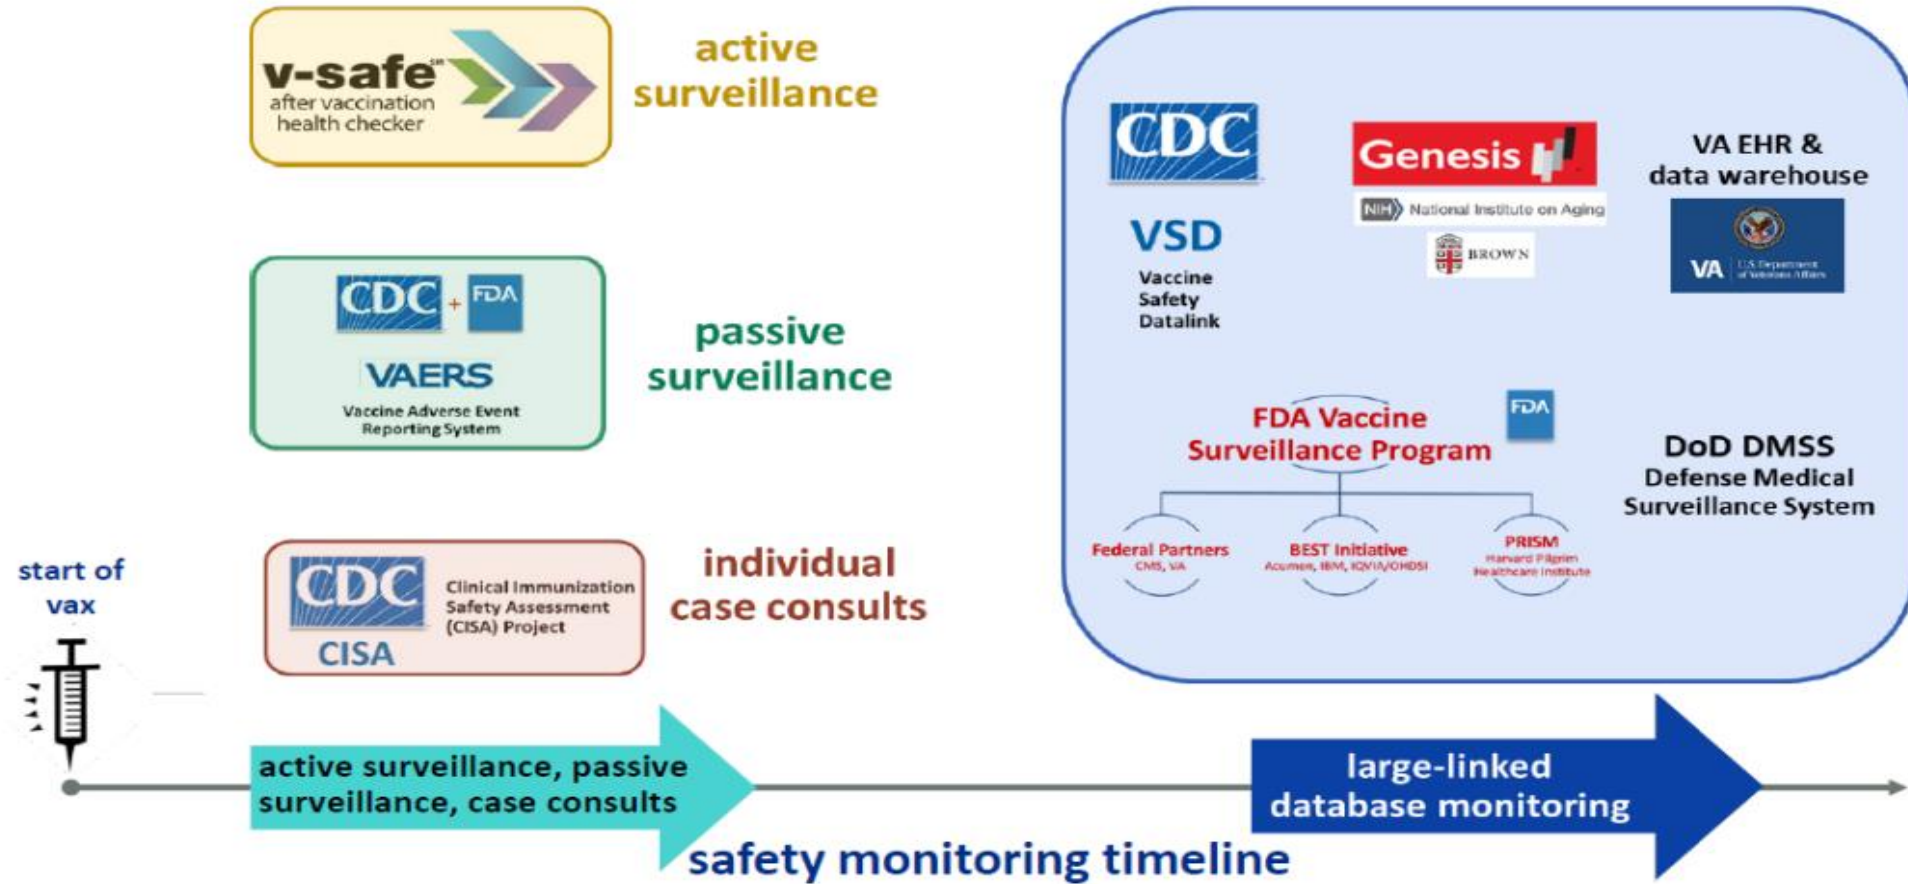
v-safe℠ after vaccination health checker

active surveillance

CDC + FDA

VAERS
Vaccine Adverse Event Reporting System

passive surveillance

CDC
CISA
Clinical Immunization Safety Assessment (CISA) Project

individual case consults

start of vax

CDC
VSD
Vaccine Safety Datalink

Genesis
NIH National Institute on Aging
BROWN

VA EHR & data warehouse
VA U.S. Department of Veterans Affairs

FDA Vaccine Surveillance Program
FDA

Federal Partners
CMS, VA

BEST Initiative
Acumen, IBM, IQVIA/OHDSI

PRISM
Harvard Pilgrim Healthcare Institute

DoD DMSS
Defense Medical Surveillance System

active surveillance, passive surveillance, case consults

large-linked database monitoring

safety monitoring timeline